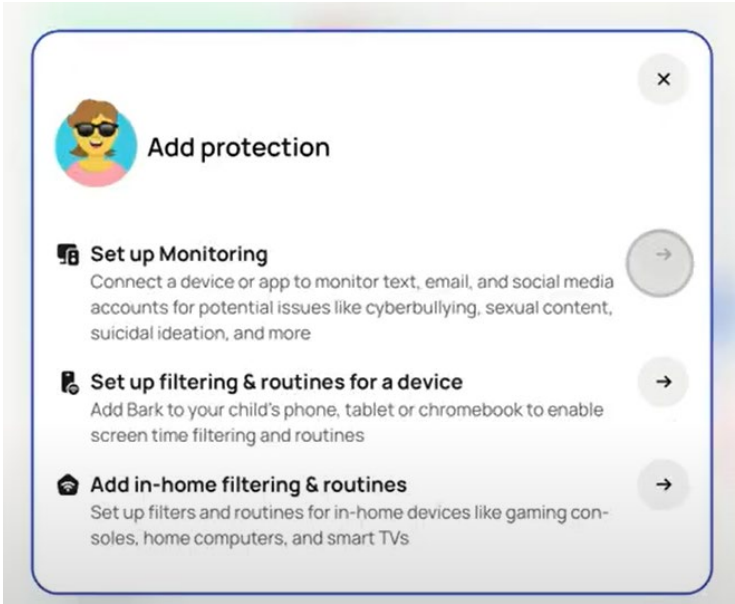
×

Add protection

Set up Monitoring
Connect a device or app to monitor text, email, and social media accounts for potential issues like cyberbullying, sexual content, suicidal ideation, and more

→

Set up filtering & routines for a device
Add Bark to your child's phone, tablet or chromebook to enable screen time filtering and routines

→

Add in-home filtering & routines
Set up filters and routines for in-home devices like gaming consoles, home computers, and smart TVs

→